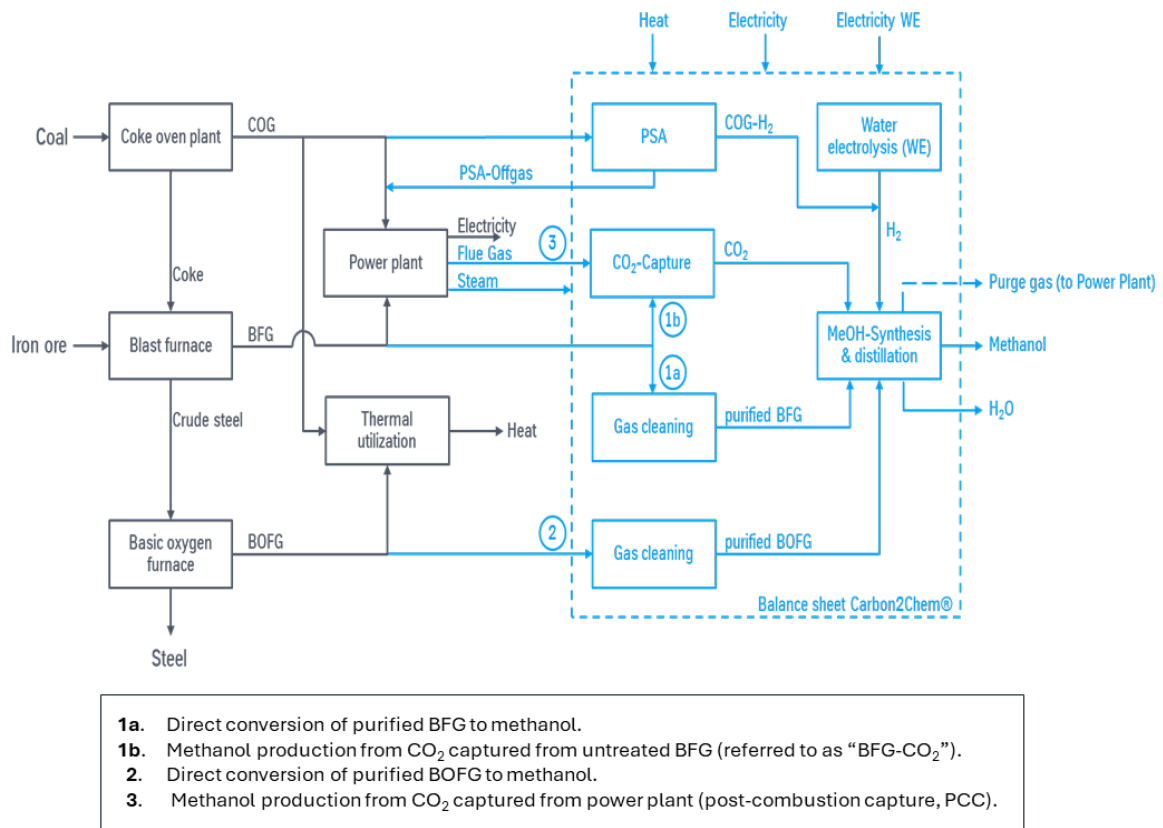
Heat
Electricity
Electricity WE

Coal
Coke oven plant
COG
PSA
COG-$H_2$
Water electrolysis (WE)
PSA-Offgas
Electricity
Flue Gas
Steam
3
Power plant
$CO_2$-Capture
$CO_2$
$H_2$
Purge gas (to Power Plant)
Coke
1b
Iron ore
Blast furnace
BFG
MeOH-Synthesis & distillation
Methanol
1a
$H_2O$
Crude steel
Thermal utilization
Heat
Gas cleaning
purified BFG
2
Basic oxygen furnace
BOFG
Gas cleaning
purified BOFG
Balance sheet Carbon2Chem®
Steel

1a. Direct conversion of purified BFG to methanol.
1b. Methanol production from $CO_2$ captured from untreated BFG (referred to as “BFG-$CO_2$”).
2. Direct conversion of purified BOFG to methanol.
3. Methanol production from $CO_2$ captured from power plant (post-combustion capture, PCC).